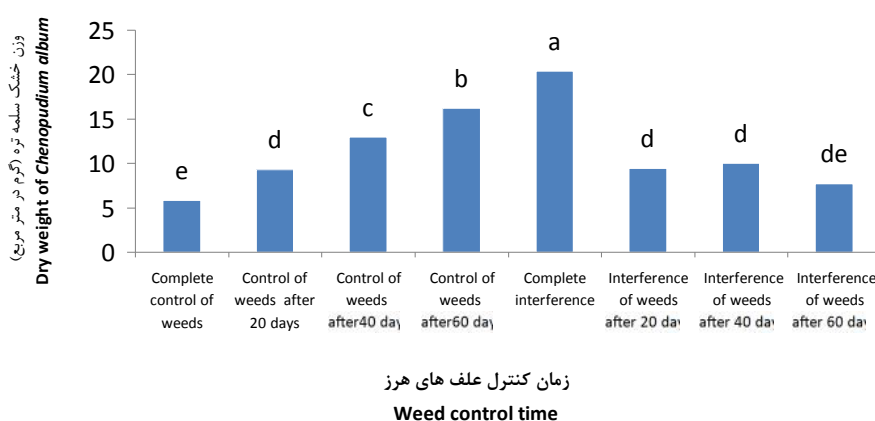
وزن خشک سلمه تره (گرم در متر مربع)
Dry weight of *Chenopudium album*

25
20
15
10
5
0

e
d
c
b
a
d
d
de

Complete control of weeds
Control of weeds after 20 days
Control of weeds after40 day
Control of weeds after60 day
Complete interference
Interference of weeds after 20 day
Interference of weeds after 40 day
Interference of weeds after 60 day

زمان کنترل علف های هرز
Weed control time